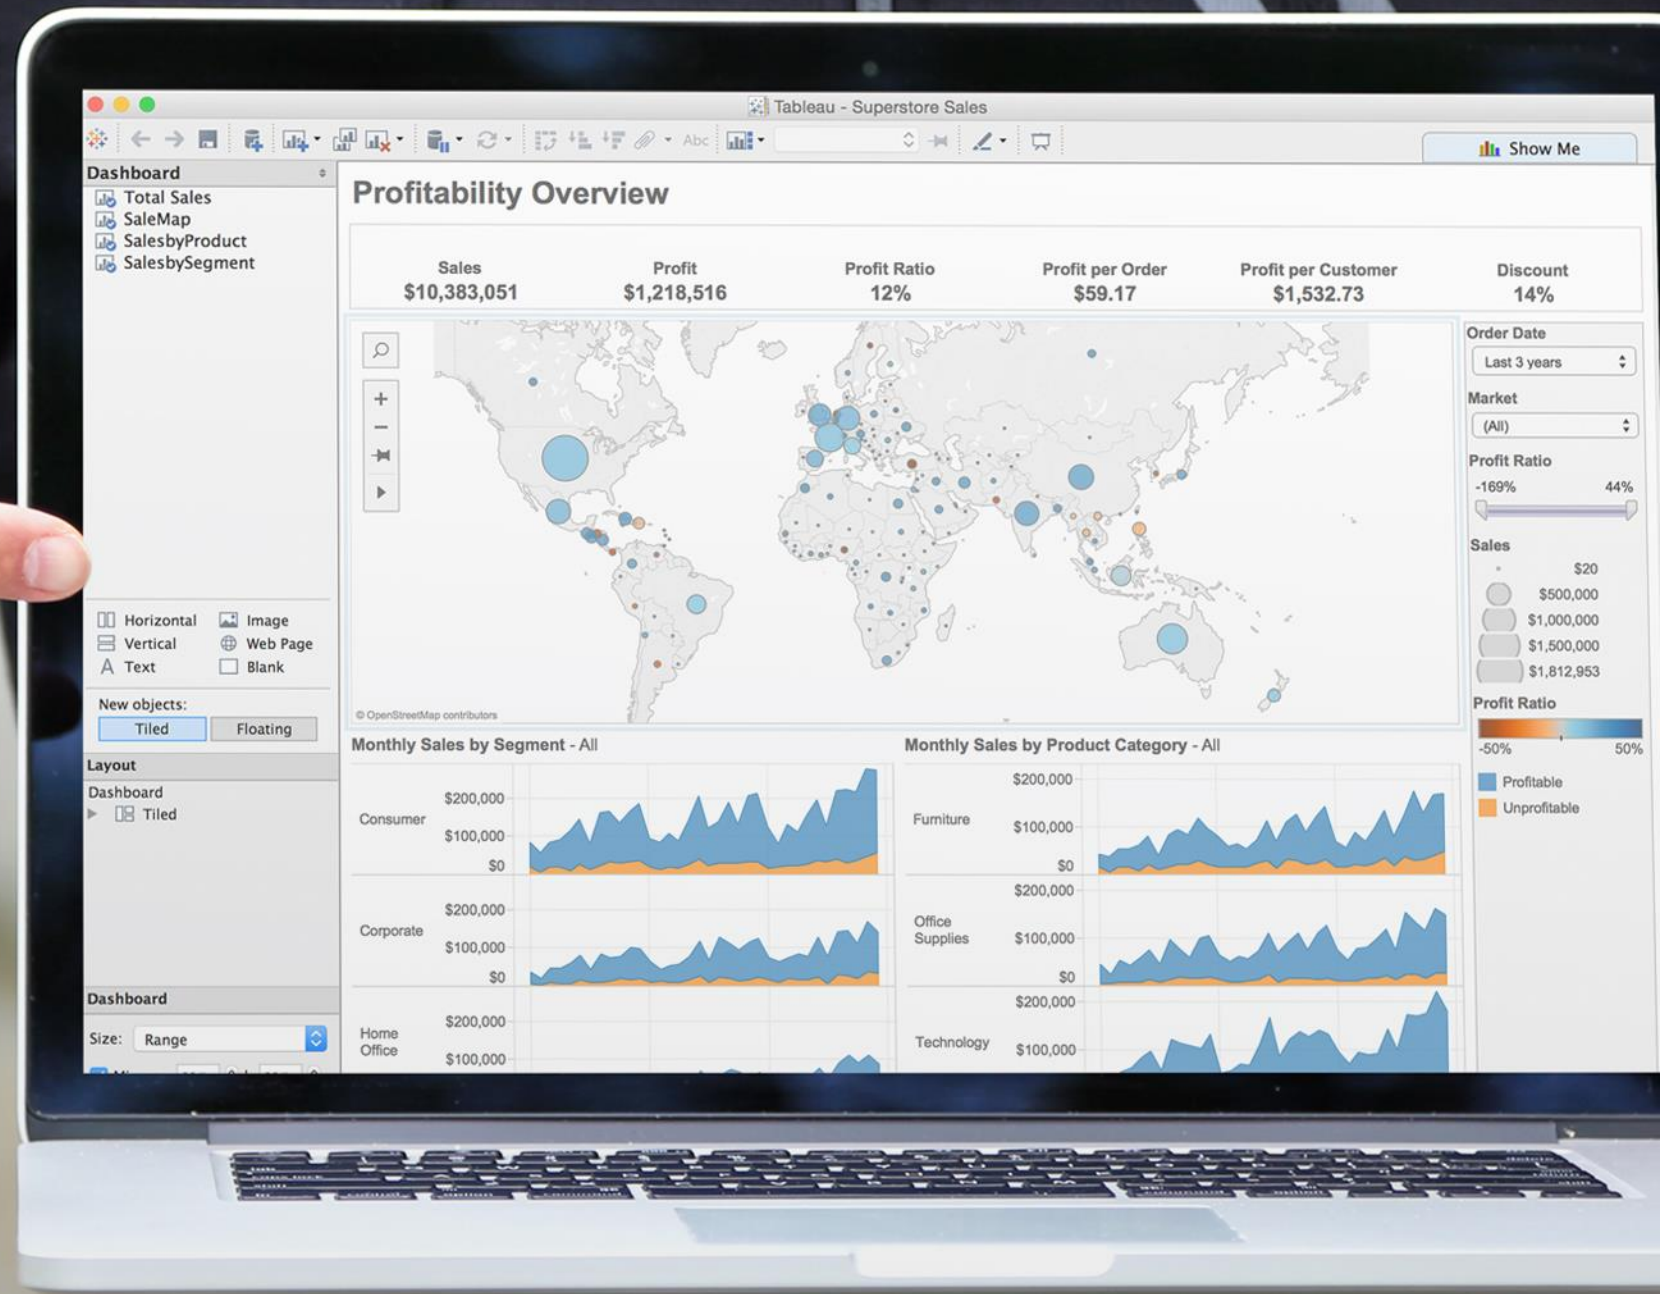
Tableau - Superstore Sales

Abc

Show Me

Dashboard

Total Sales
SaleMap
SalesbyProduct
SalesbySegment

Horizontal
Vertical
Text
Image
Web Page
Blank

New objects:
Tiled
Floating

Layout
Dashboard
Tiled

Dashboard
Size: Range

Profitability Overview

| Sales | Profit | Profit Ratio | Profit per Order | Profit per Customer | Discount |
|---|---|---|---|---|---|
| $10,383,051 | $1,218,516 | 12% | $59.17 | $1,532.73 | 14% |

© OpenStreetMap contributors

Order Date
Last 3 years
Market
(All)
Profit Ratio
-169%
44%
Sales
$20
$500,000
$1,000,000
$1,500,000
$1,812,953
Profit Ratio
-50%
50%
Profitable
Unprofitable

Monthly Sales by Segment - All

Consumer
$200,000
$100,000
$0
Corporate
$200,000
$100,000
$0
Home Office
$200,000
$100,000

Monthly Sales by Product Category - All

Furniture
$200,000
$100,000
$0
Office Supplies
$200,000
$100,000
$0
Technology
$200,000
$100,000